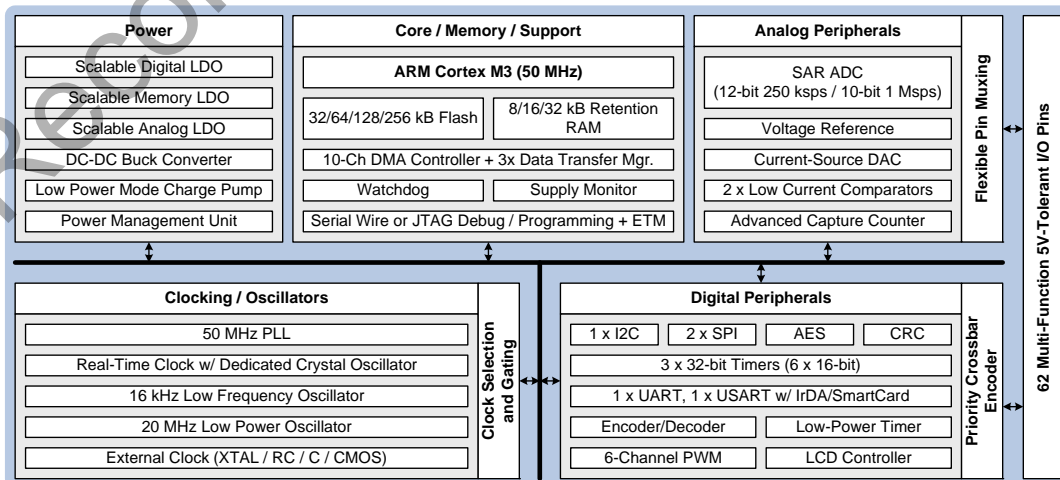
Power

Scalable Digital LDO

Scalable Memory LDO

Scalable Analog LDO

DC-DC Buck Converter

Low Power Mode Charge Pump

Power Management Unit

Core / Memory / Support

ARM Cortex M3 (50 MHz)

32/64/128/256 kB Flash

8/16/32 kB Retention RAM

10-Ch DMA Controller + 3x Data Transfer Mgr.

Watchdog

Supply Monitor

Serial Wire or JTAG Debug / Programming + ETM

Analog Peripherals

SAR ADC (12-bit 250 ksps / 10-bit 1 Msps)

Voltage Reference

Current-Source DAC

2 x Low Current Comparators

Advanced Capture Counter

Flexible Pin Muxing

62 Multi-Function 5V-Tolerant I/O Pins

Clocking / Oscillators

50 MHz PLL

Real-Time Clock w/ Dedicated Crystal Oscillator

16 kHz Low Frequency Oscillator

20 MHz Low Power Oscillator

External Clock (XTAL / RC / C / CMOS)

Clock Selection and Gating

Digital Peripherals

1 x I2C

2 x SPI

AES

CRC

3 x 32-bit Timers (6 x 16-bit)

1 x UART, 1 x USART w/ IrDA/SmartCard

Encoder/Decoder

Low-Power Timer

6-Channel PWM

LCD Controller

Priority Crossbar Encoder